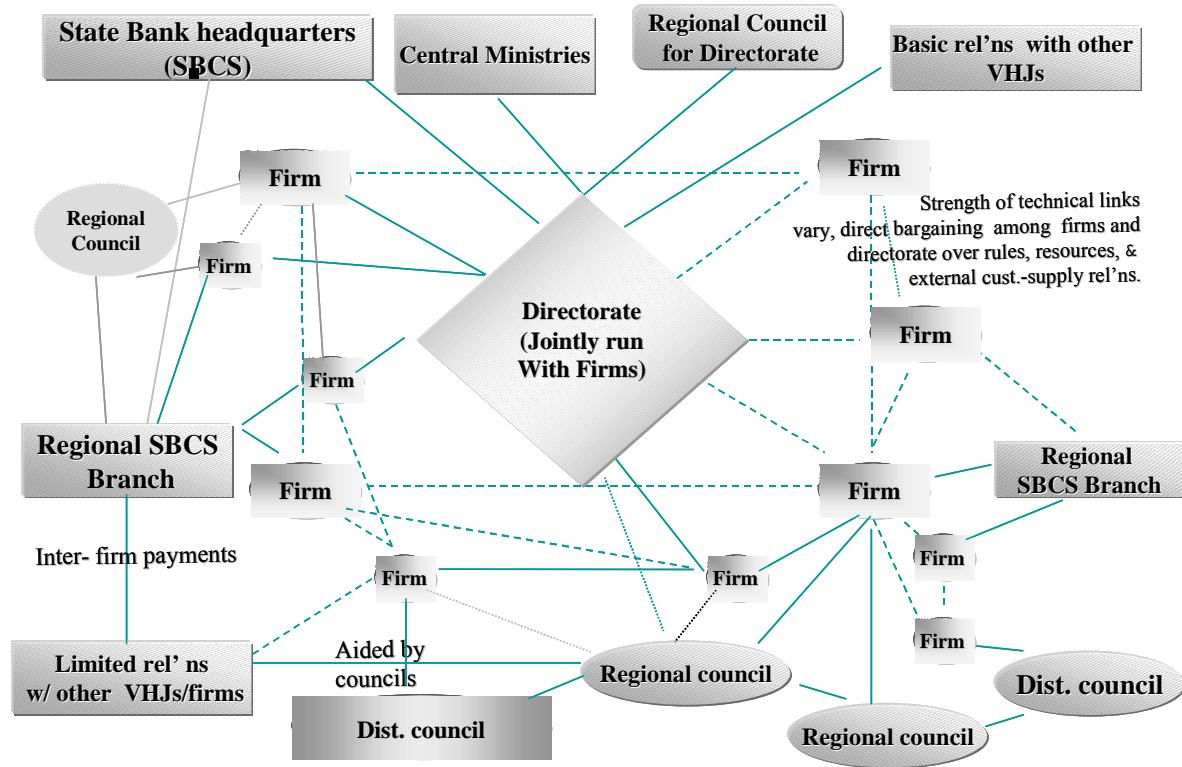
State Bank headquarters (SBCS)

Central Ministries

Regional Council for Directorate

Basic rel'ns with other VHJs

Firm

Firm

Regional Council

Firm

Strength of technical links vary, direct bargaining among firms and directorate over rules, resources, & external cust.-supply rel'ns.

Directorate (Jointly run With Firms)

Firm

Firm

Regional SBCS Branch

Firm

Firm

Regional SBCS Branch

Inter- firm payments

Firm

Firm

Firm

Firm

Limited rel' ns w/ other VHJs/firms

Aided by councils

Regional council

Dist. council

Dist. council

Regional council